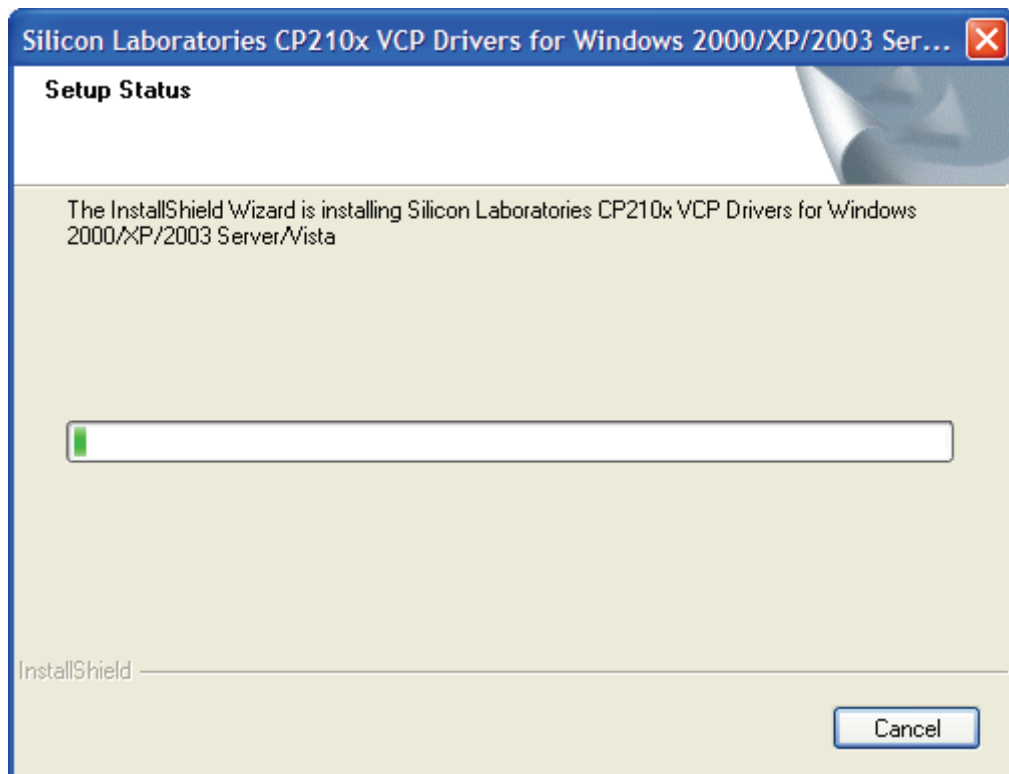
Silicon Laboratories CP210x VCP Drivers for Windows 2000/XP/2003 Ser...

Setup Status

The InstallShield Wizard is installing Silicon Laboratories CP210x VCP Drivers for Windows 2000/XP/2003 Server/Vista

InstallShield

Cancel